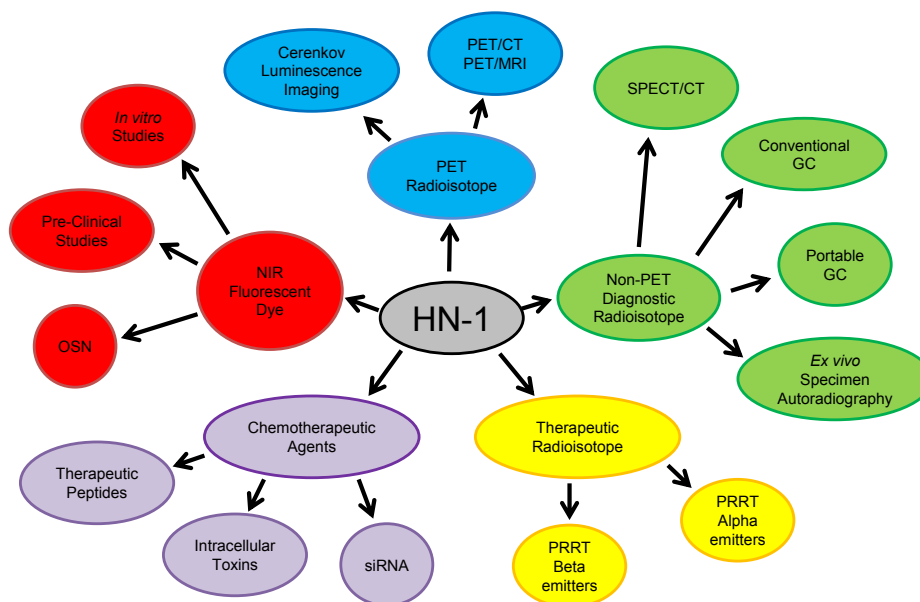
Cerenkov Luminescence Imaging

PET/CT PET/MRI

SPECT/CT

*In vitro* Studies

PET Radioisotope

Conventional GC

Pre-Clinical Studies

NIR Fluorescent Dye

Portable GC

OSN

HN-1

Non-PET Diagnostic Radioisotope

*Ex vivo* Specimen Autoradiography

Chemotherapeutic Agents

Therapeutic Radioisotope

Therapeutic Peptides

PRRT Alpha emitters

Intracellular Toxins

siRNA

PRRT Beta emitters